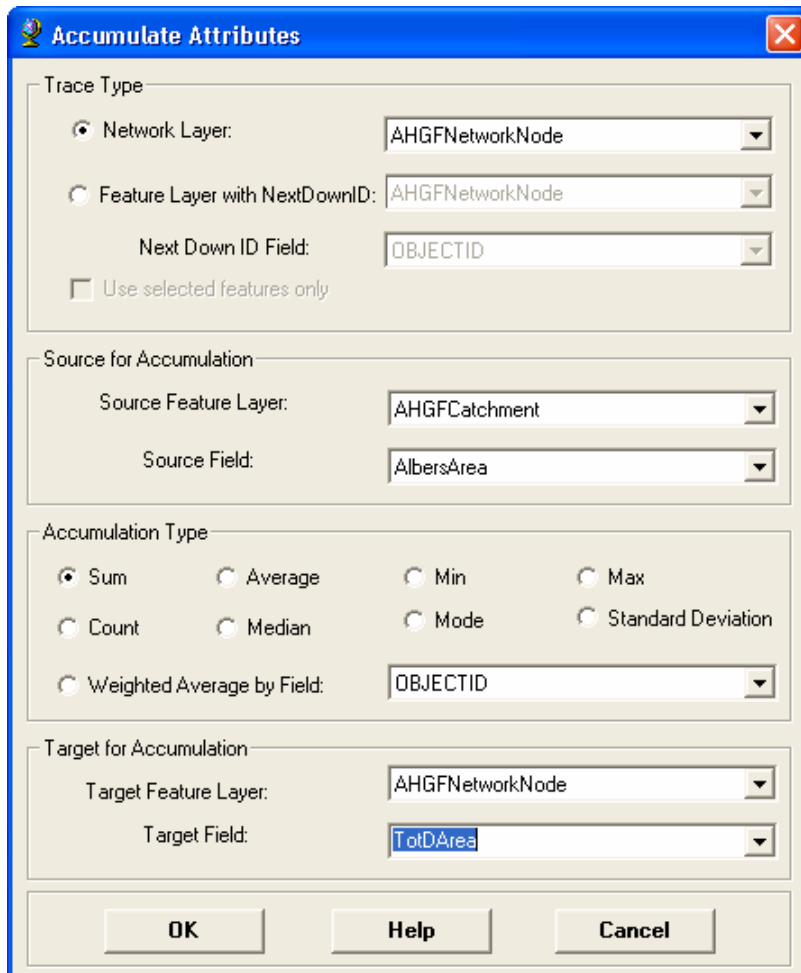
Accumulate Attributes

Trace Type

Network Layer: AHGFNetworkNode

Feature Layer with NextDownID: AHGFNetworkNode

Next Down ID Field: OBJECTID

Use selected features only

Source for Accumulation

Source Feature Layer: AHGFCatchment

Source Field: AlbersArea

Accumulation Type

Sum Average Min Max

Count Median Mode Standard Deviation

Weighted Average by Field: OBJECTID

Target for Accumulation

Target Feature Layer: AHGFNetworkNode

Target Field: TotDArea

OK Help Cancel